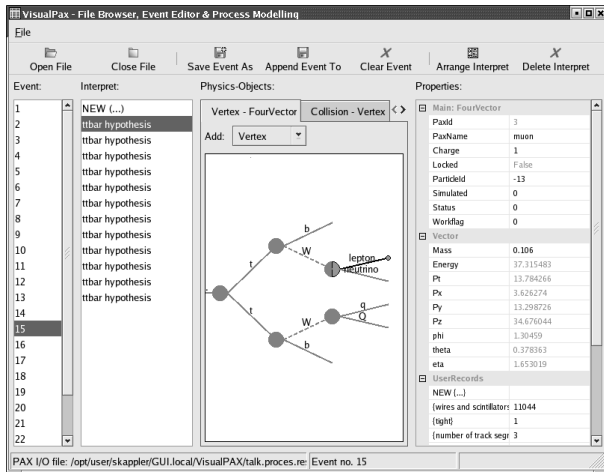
VisualPax - File Browser, Event Editor & Process Modelling

File

Open File | Close File | Save Event As | Append Event To | Clear Event | Arrange Interpret | Delete Interpret

Event:
1
2
3
4
5
6
7
8
9
10
11
12
13
14
15
16
17
18
19
20
21
22

Interpret:
NEW (...)
ttbar hypothesis
ttbar hypothesis
ttbar hypothesis
ttbar hypothesis
ttbar hypothesis
ttbar hypothesis
ttbar hypothesis
ttbar hypothesis
ttbar hypothesis
ttbar hypothesis
ttbar hypothesis
ttbar hypothesis

Physics-Objects:
Vertex - FourVector | Collision - Vertex
Add: Vertex

b
W
t
lepton
neutrino
t
W
q
Q
b

Properties:

| | |
|---|---|
| Main: FourVector | |
| PaxId | 3 |
| PaxName | muon |
| Charge | 1 |
| Locked | False |
| ParticleId | -13 |
| Simulated | 0 |
| Status | 0 |
| Workflag | 0 |
| Vector | |
| Mass | 0.106 |
| Energy | 37.315483 |
| Pt | 13.784266 |
| Px | 3.626274 |
| Py | 13.298726 |
| Pz | 34.676044 |
| phi | 1.30459 |
| theta | 0.378363 |
| eta | 1.653019 |
| UserRecords | |
| NEW (...) | |
| {wires and scintillators | 11044 |
| {tight} | 1 |
| {number of track segr | 3 |

PAX I/O file: /opt/user/skappler/GUI.local/VisualPAX/talk.proces.re: Event no. 15